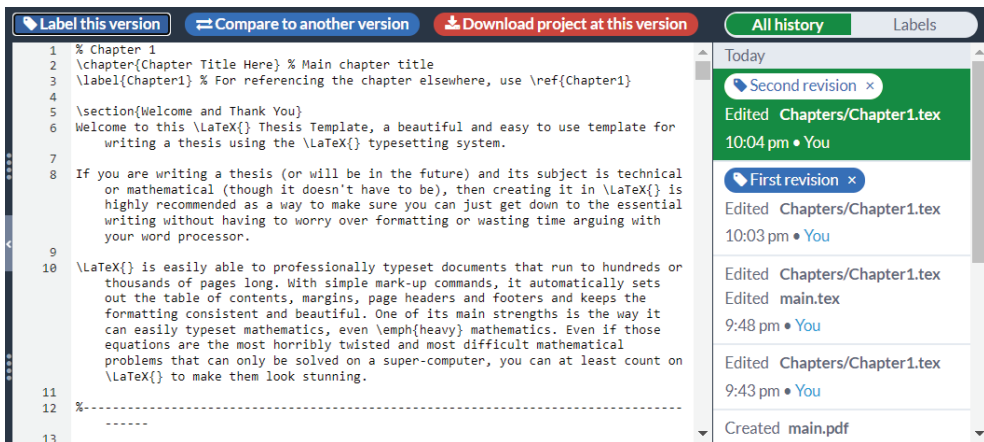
Label this version
Compare to another version
Download project at this version
All history
Labels

1 % Chapter 1
2 \chapter{Chapter Title Here} % Main chapter title
3 \label{Chapter1} % For referencing the chapter elsewhere, use \ref{Chapter1}
4
5 \section{Welcome and Thank You}
6 Welcome to this \LaTeX{} Thesis Template, a beautiful and easy to use template for writing a thesis using the \LaTeX{} typesetting system.
7
8 If you are writing a thesis (or will be in the future) and its subject is technical or mathematical (though it doesn't have to be), then creating it in \LaTeX{} is highly recommended as a way to make sure you can just get down to the essential writing without having to worry over formatting or wasting time arguing with your word processor.
9
10 \LaTeX{} is easily able to professionally typeset documents that run to hundreds or thousands of pages long. With simple mark-up commands, it automatically sets out the table of contents, margins, page headers and footers and keeps the formatting consistent and beautiful. One of its main strengths is the way it can easily typeset mathematics, even \emph{heavy} mathematics. Even if those equations are the most horribly twisted and most difficult mathematical problems that can only be solved on a super-computer, you can at least count on \LaTeX{} to make them look stunning.
11
12 %-----------------------------------------------------------------------------------
13

Today
Second revision ×
Edited Chapters/Chapter1.tex
10:04 pm • You
First revision ×
Edited Chapters/Chapter1.tex
10:03 pm • You
Edited Chapters/Chapter1.tex
Edited main.tex
9:48 pm • You
Edited Chapters/Chapter1.tex
9:43 pm • You
Created main.pdf